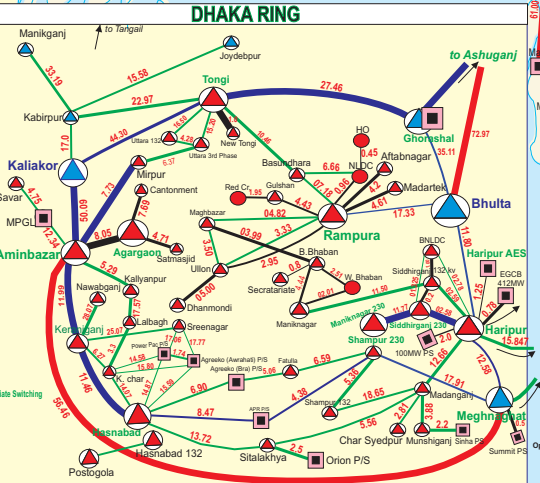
DHAKA RING

to Tangail

Manikganj

Joydebpur

33.19

15.56

Tongi

27.46

to Ashuganj

22.97

Kabirpur

44.30

Uttara 132

Uttara 3rd Phase

New Tongi

Ghorashal

72.97

17.0

Kaliakor

HO

NLDC

Basundhara

6.66

Aftabnagar

35.11

Mirpur

Savar

4.75

MPGL

12.34

50.09

7.73

Cantonment

Red Cr.

Gulshan

Madartek

Bhulta

7.69

Maghbazar

04.82

4.43

4.61

17.33

Aminbazar

8.05

Agargaon

4.71

Satmasjid

03.99

3.33

Rampura

11.80

Haripur AES

5.29

3.50

2.95

B.Bhaban

BNLDC

EGCB 412MW

Kallyanpur

Ullon

Secratariate

W. Bhaban

Siddhirganj 132 kv

Nawabganj

03.00

Dhanmondi

11.50

11.99

Keraniganj

Lalbagh

Sreenagar

Maniknagar

Maniknagar 230

Siddhirganj 230

Haripur

15.847

Power Pac P/S

Agreeko (Awahati) P/S

Shampur 230

100MW PS

Agreeko (Bra) P/S

Fatulla

6.59

K. char

6.90

Shampur 132

5.36

17.91

ate Switching

11.46

8.47

APR P/S

4.38

18.65

Madanganj

12.58

Meghnaghat

56.46

Hasnabad

5.56

2.81

2.2

13.72

Char Syedpur

Munshiganj

Sinha P/S

Hasnabad 132

2.5

Summit P/S

Postogola

Sitalakhya

Orion P/S